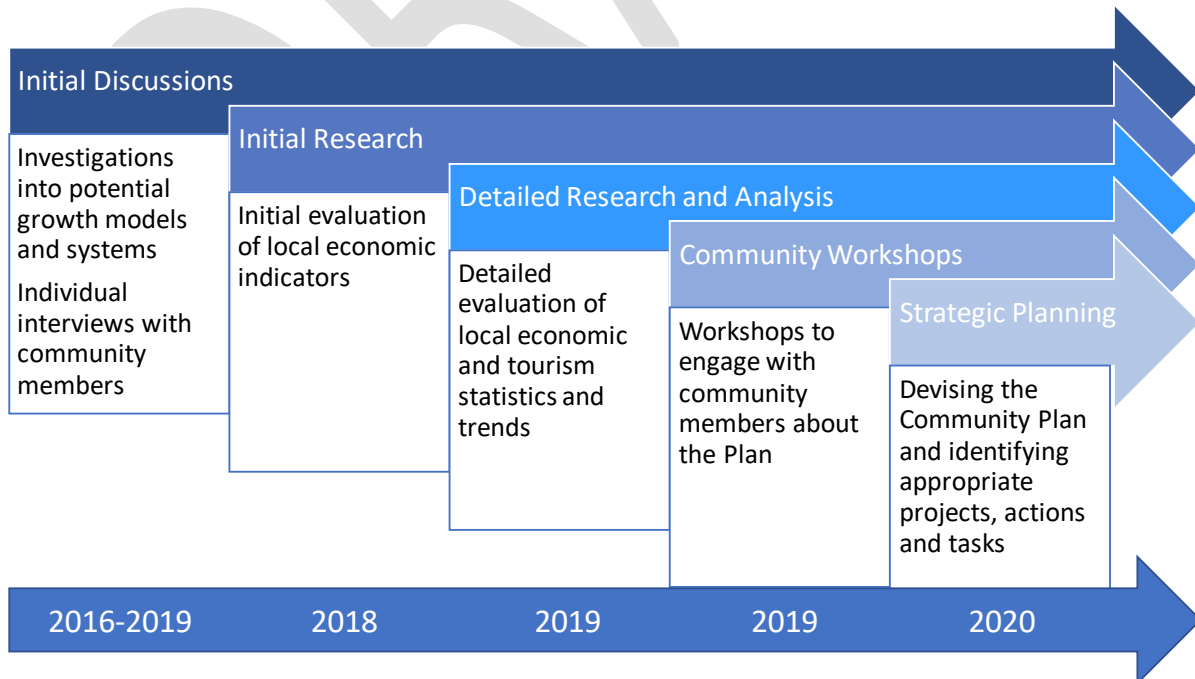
Initial Discussions

Investigations into potential growth models and systems

Individual interviews with community members

Initial Research

Initial evaluation of local economic indicators

Detailed Research and Analysis

Detailed evaluation of local economic and tourism statistics and trends

Community Workshops

Workshops to engage with community members about the Plan

Strategic Planning

Devising the Community Plan and identifying appropriate projects, actions and tasks

2016-2019
2018
2019
2019
2020